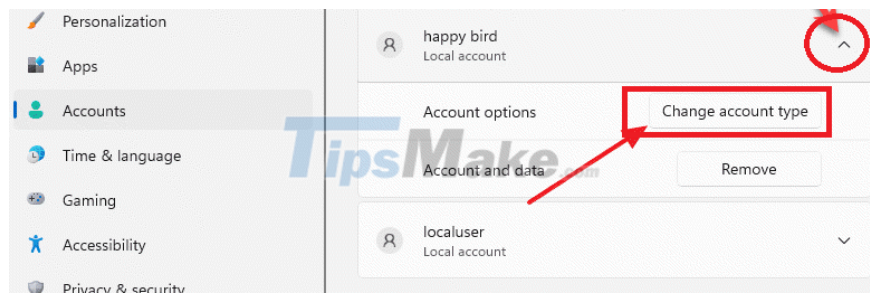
Personalization
Apps
Accounts
Time & language
Gaming
Accessibility
Privacy & security

happy bird
Local account

Account options
Change account type

Account and data
Remove

localuser
Local account

TipsMake.com